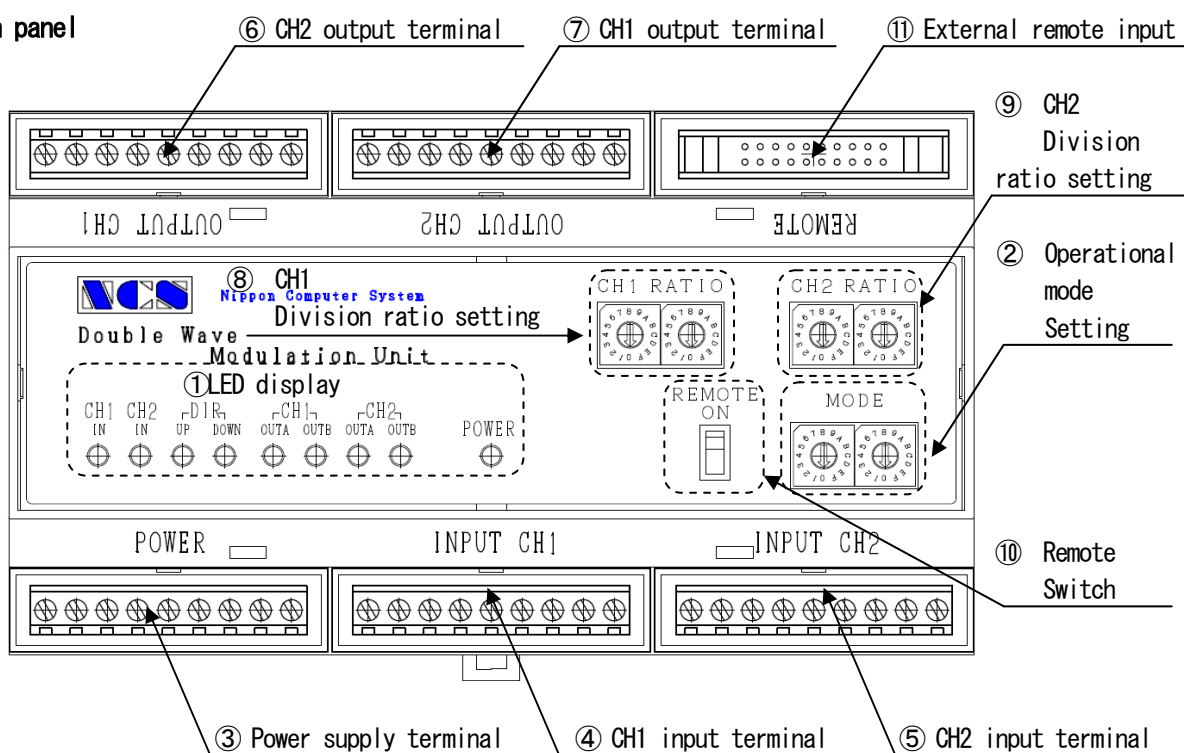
n panel

⑥ CH2 output terminal

⑦ CH1 output terminal

⑪ External remote input

⑨ CH2 Division ratio setting

OUTPUT CH1

OUTPUT CH2

REMOTE

② Operational mode Setting

⑧ CH1 Division ratio setting

NCS Nippon Computer System

Double Wave Modulation Unit

CH1 RATIO

CH2 RATIO

①LED display

CH1 IN

CH2 IN

DIR UP DOWN

CH1 OUTA OUTB

CH2 OUTA OUTB

POWER

REMOTE ON

MODE

POWER

INPUT CH1

INPUT CH2

⑩ Remote Switch

③ Power supply terminal

④ CH1 input terminal

⑤ CH2 input terminal